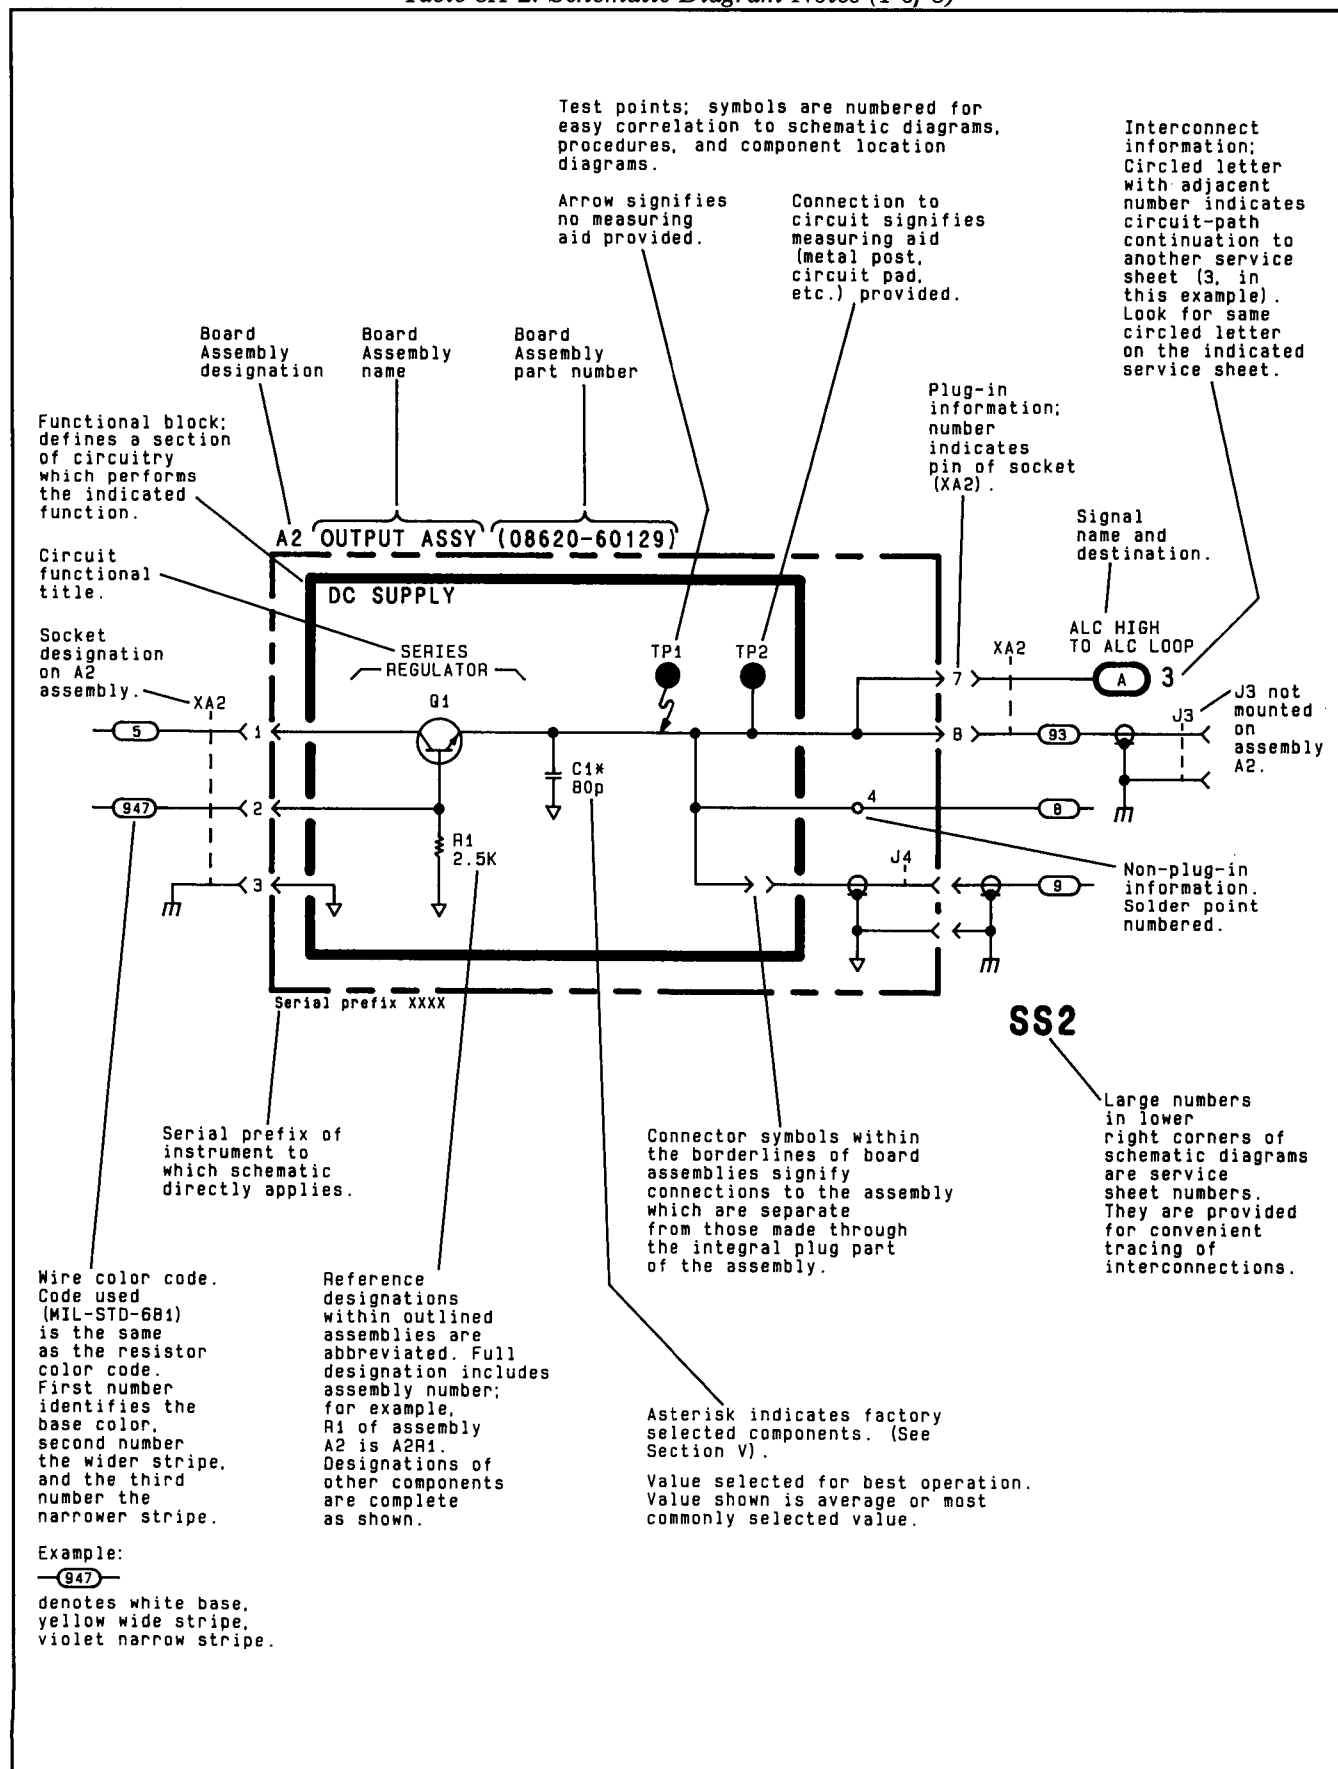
Table 8A-2. Schematic Diagram Notes (1 of 3)

Test points; symbols are numbered for easy correlation to schematic diagrams, procedures, and component location diagrams.

Arrow signifies no measuring aid provided.

Connection to circuit signifies measuring aid (metal post, circuit pad, etc.) provided.

Interconnect information; Circled letter with adjacent number indicates circuit-path continuation to another service sheet (3, in this example). Look for same circled letter on the indicated service sheet.

Board Assembly designation

Board Assembly name

Board Assembly part number

Plug-in information; number indicates pin of socket (XA2).

Functional block; defines a section of circuitry which performs the indicated function.

A2 OUTPUT ASSY (08620-60129)

Signal name and destination.

Circuit functional title.

DC SUPPLY

Socket designation on A2 assembly.

SERIES REGULATOR

TP1 TP2

XA2

ALC HIGH TO ALC LOOP

A 3

XA2

Q1

J3 not mounted on assembly A2.

5

1

7

8

93

J3

947

2

C1* 80p

4

8

R1 2.5K

3

J4

9

Non-plug-in information. Solder point numbered.

Serial prefix XXXX

SS2

Large numbers in lower right corners of schematic diagrams are service sheet numbers. They are provided for convenient tracing of interconnections.

Serial prefix of instrument to which schematic directly applies.

Connector symbols within the borderlines of board assemblies signify connections to the assembly which are separate from those made through the integral plug part of the assembly.

Wire color code. Code used (MIL-STD-681) is the same as the resistor color code. First number identifies the base color, second number the wider stripe, and the third number the narrower stripe.

Example:
947
denotes white base, yellow wide stripe, violet narrow stripe.

Reference designations within outlined assemblies are abbreviated. Full designation includes assembly number; for example, R1 of assembly A2 is A2R1. Designations of other components are complete as shown.

Asterisk indicates factory selected components. (See Section V).

Value selected for best operation. Value shown is average or most commonly selected value.